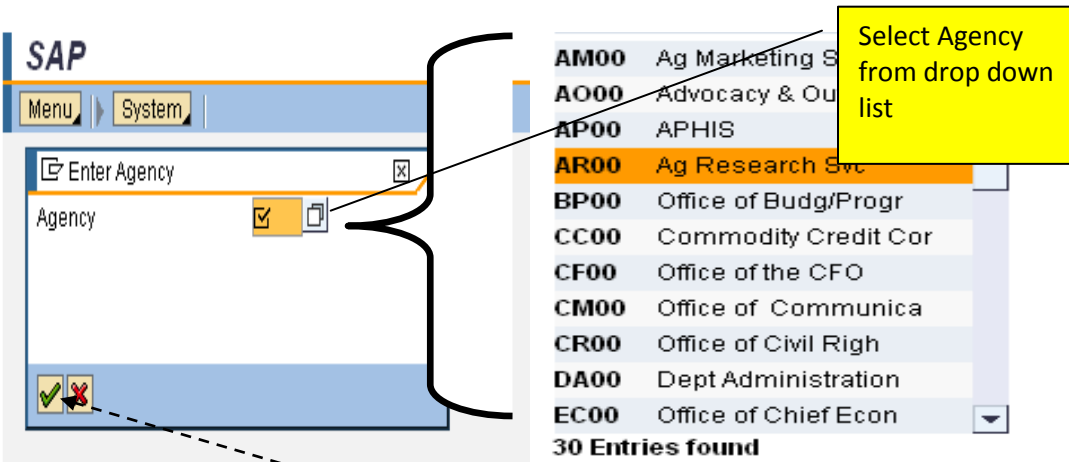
SAP

Menu System

Enter Agency

Agency

| | |
|---|---|
| AM00 | Ag Marketing S |
| AO00 | Advocacy & Ou |
| AP00 | APHIS |
| AR00 | Ag Research Svc |
| BP00 | Office of Budg/Progr |
| CC00 | Commodity Credit Cor |
| CF00 | Office of the CFO |
| CM00 | Office of Communica |
| CR00 | Office of Civil Righ |
| DA00 | Dept Administration |
| EC00 | Office of Chief Econ |

30 Entries found

Select Agency from drop down list